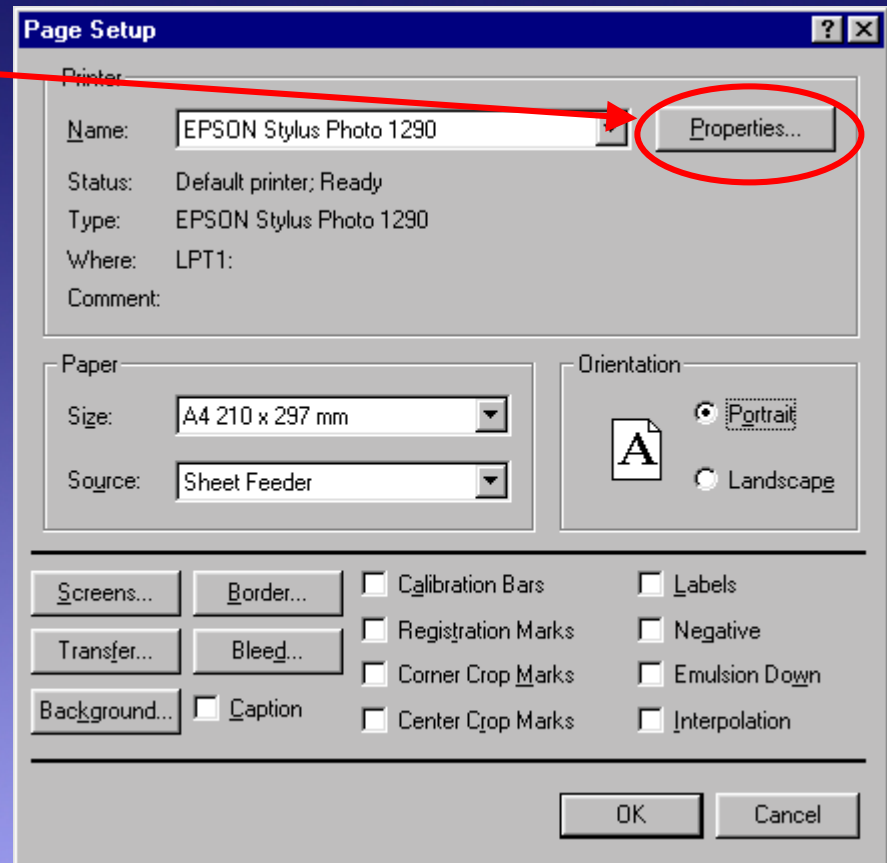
Page Setup

?

Printer

Name: EPSON Stylus Photo 1290

Properties...

Status: Default printer; Ready

Type: EPSON Stylus Photo 1290

Where: LPT1:

Comment:

Paper

Size: A4 210 x 297 mm

Source: Sheet Feeder

Orientation

A

Portrait

Landscape

Screens...

Border...

Calibration Bars

Labels

Transfer...

Bleed...

Registration Marks

Negative

Corner Crop Marks

Emulsion Down

Background...

Caption

Center Crop Marks

Interpolation

OK

Cancel